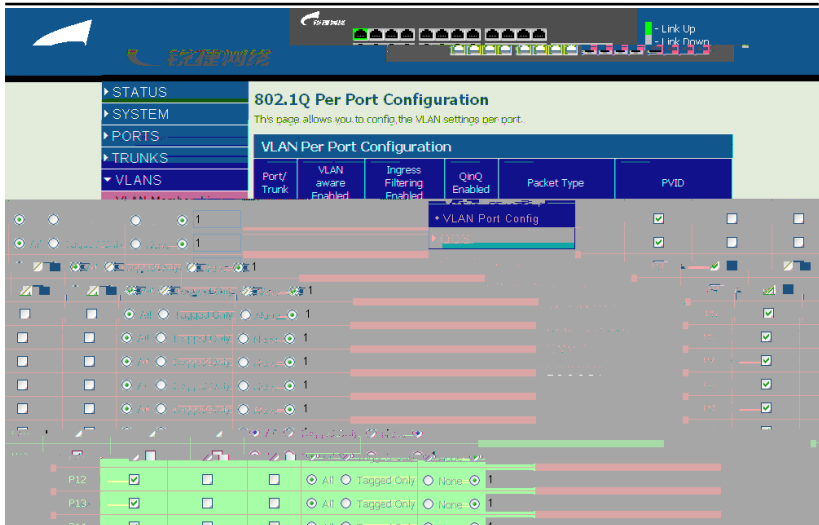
Link Up
Link Down

STATUS
SYSTEM
PORTS
TRUNKS
VLANS

802.1Q Per Port Configuration
This page allows you to config the VLAN settings per port.

VLAN Per Port Configuration

| Port/ Trunk | VLAN aware Enabled | Ingress Filtering Enabled | QinQ Enabled | Packet Type | PVID |
|---|---|---|---|---|---|

• VLAN Port Config

1
All
1
1
1
All Tagged Only None 1
All Tagged Only None 1
All Tagged Only None 1
All Tagged Only None 1
All Tagged Only None 1

P12 All Tagged Only None 1
P13 All Tagged Only None 1